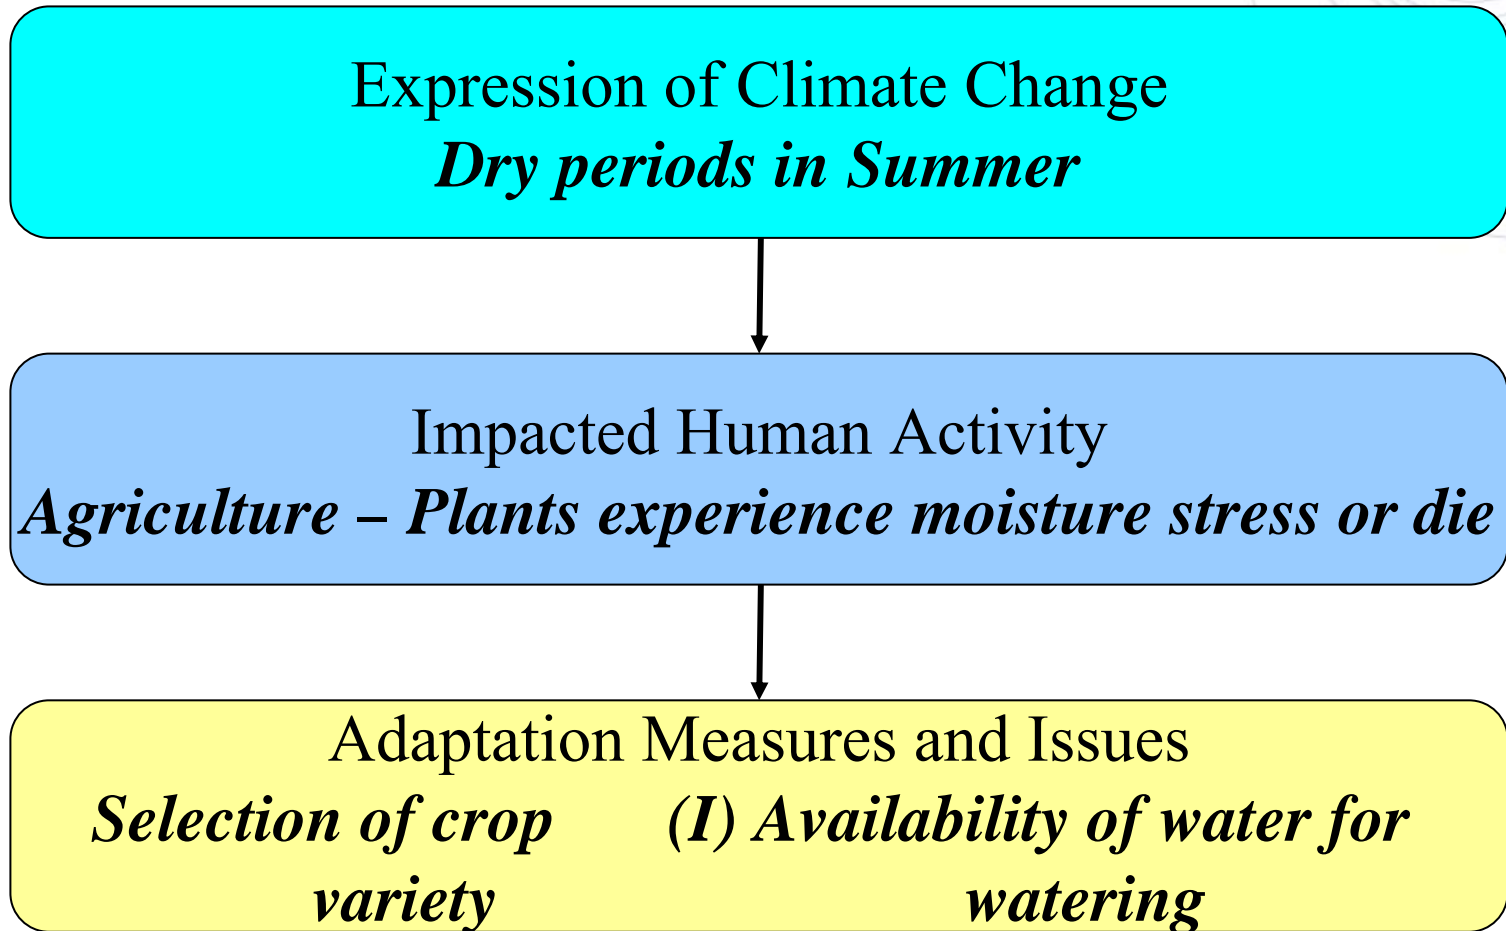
Expression of Climate Change
*Dry periods in Summer*

Impacted Human Activity
*Agriculture – Plants experience moisture stress or die*

Adaptation Measures and Issues

*Selection of crop variety*

*(I) Availability of water for watering*